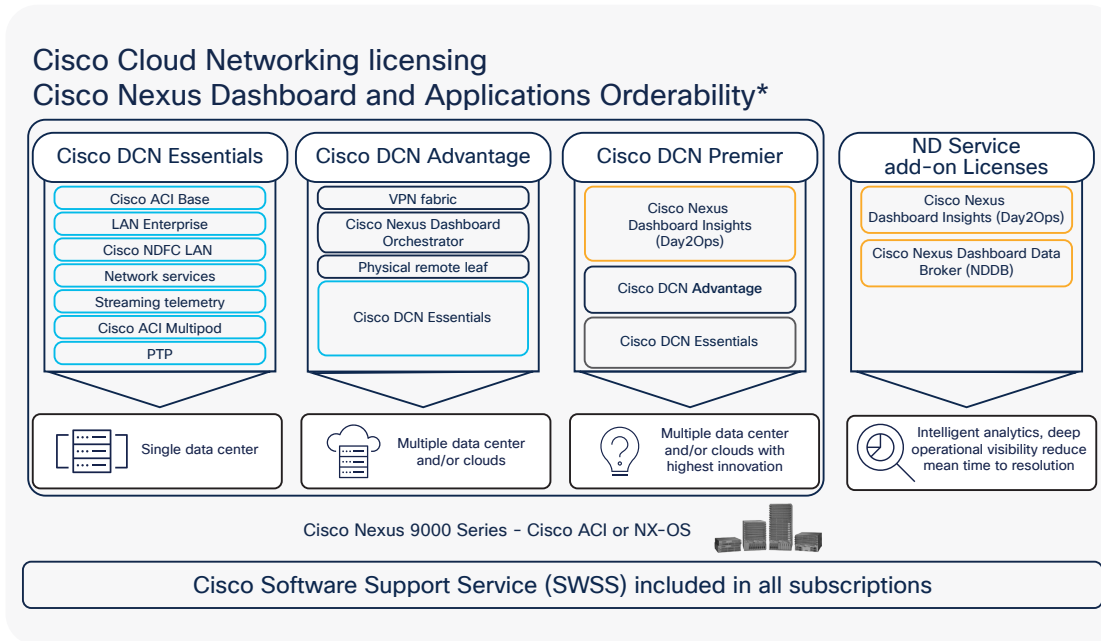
Cisco Cloud Networking licensing
Cisco Nexus Dashboard and Applications Orderability*

Cisco DCN Essentials

Cisco ACI Base
LAN Enterprise
Cisco NDFC LAN
Network services
Streaming telemetry
Cisco ACI Multipod
PTP

Single data center

Cisco DCN Advantage

VPN fabric
Cisco Nexus Dashboard Orchestrator
Physical remote leaf
Cisco DCN Essentials

Multiple data center and/or clouds

Cisco DCN Premier

Cisco Nexus Dashboard Insights (Day2Ops)
Cisco DCN Advantage
Cisco DCN Essentials

Multiple data center and/or clouds with highest innovation

ND Service add-on Licenses

Cisco Nexus Dashboard Insights (Day2Ops)
Cisco Nexus Dashboard Data Broker (NDDB)

Intelligent analytics, deep operational visibility reduce mean time to resolution

Cisco Nexus 9000 Series - Cisco ACI or NX-OS

Cisco Software Support Service (SWSS) included in all subscriptions